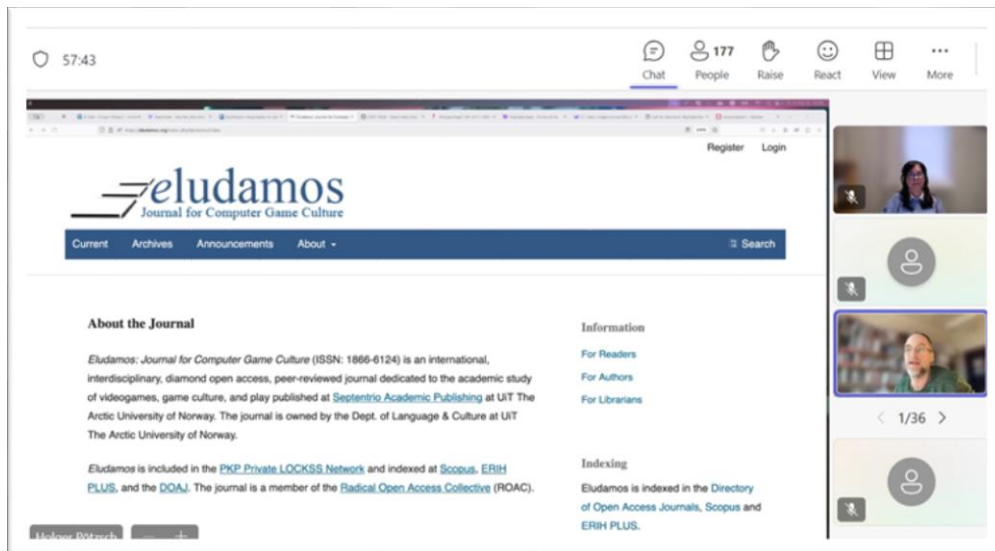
57:43

Chat

177
People

Raise

React

View

More

Register Login

eludamos
Journal for Computer Game Culture

Current Archives Announcements About ▾ Search

About the Journal

*Eludamos: Journal for Computer Game Culture* (ISSN: 1866-6124) is an international, interdisciplinary, diamond open access, peer-reviewed journal dedicated to the academic study of videogames, game culture, and play published at Septentrio Academic Publishing at UiT The Arctic University of Norway. The journal is owned by the Dept. of Language & Culture at UiT The Arctic University of Norway.

*Eludamos* is included in the PKP Private LOCKSS Network and indexed at Scopus, ERIH PLUS, and the DOAJ. The journal is a member of the Radical Open Access Collective (ROAC).

Information

For Readers

For Authors

For Librarians

Indexing

Eludamos is indexed in the Directory of Open Access Journals, Scopus and ERIH PLUS.

1/36

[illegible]